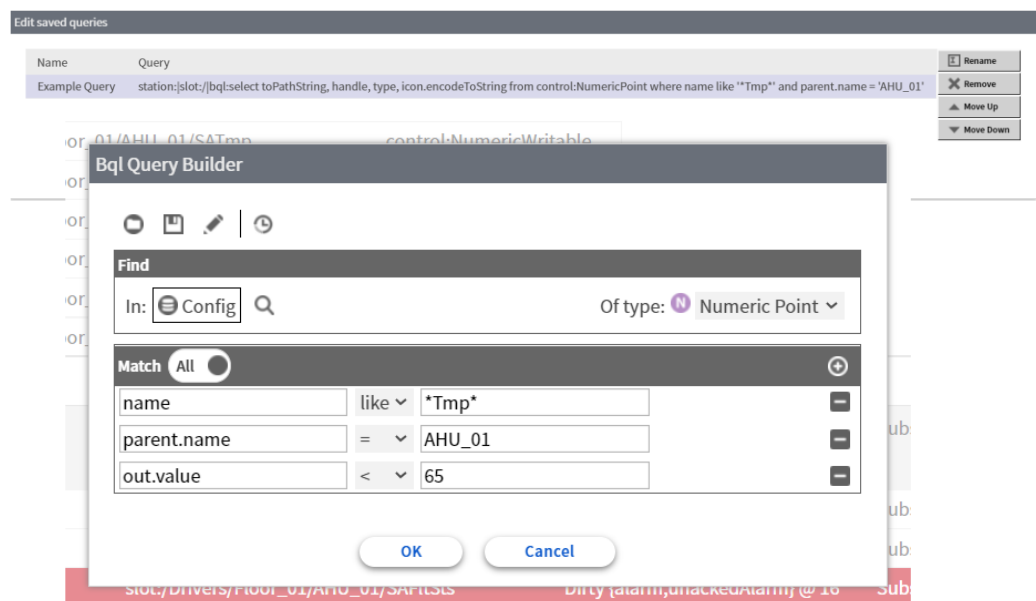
Edit saved queries

| Name | Query |
|---|---|
| Example Query | station:\|slot:/\|bql:select toPathString, handle, type, icon.encodeToString from control:NumericPoint where name like '*Tmp*' and parent.name = 'AHU_01' |

Rename
Remove
Move Up
Move Down

oor_01/AHU_01/SATmp control:NumericWritable
oor
oor
oor
oor
oor

Bql Query Builder

Find

In: Config

Of type: Numeric Point

Match All

| name | like | *Tmp* |
|---|---|---|
| parent.name | = | AHU_01 |
| out.value | < | 65 |

OK Cancel

ubs
ubs
ubs
slot:/Drivers/Floor_01/AHU_01/SAFltSts Dirty {alarm,unackedAlarm} @ 16 Subs